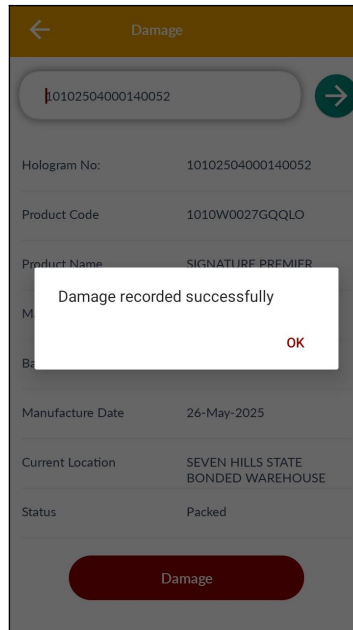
Damage

10102504000140052

Hologram No: 10102504000140052

Product Code 1010W0027GQQLO

Product Name SIGNATURE PREMIER

M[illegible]

Ba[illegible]

Damage recorded successfully

OK

Manufacture Date 26-May-2025

Current Location SEVEN HILLS STATE BONDED WAREHOUSE

Status Packed

Damage